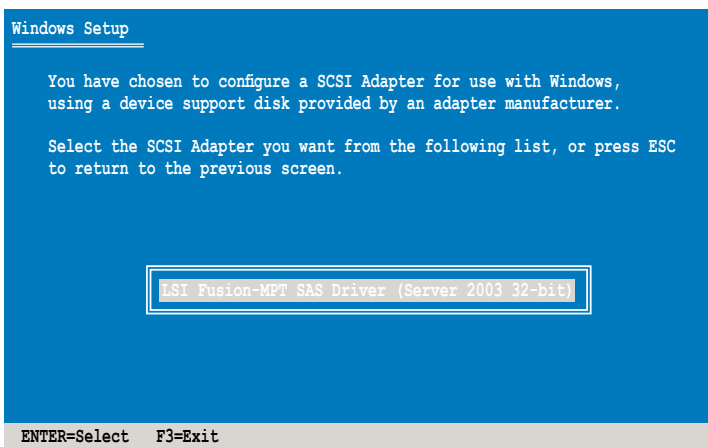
Windows Setup

You have chosen to configure a SCSI Adapter for use with Windows, using a device support disk provided by an adapter manufacturer.

Select the SCSI Adapter you want from the following list, or press ESC to return to the previous screen.

LSI Fusion-MPT SAS Driver (Server 2003 32-bit)

ENTER=Select F3=Exit